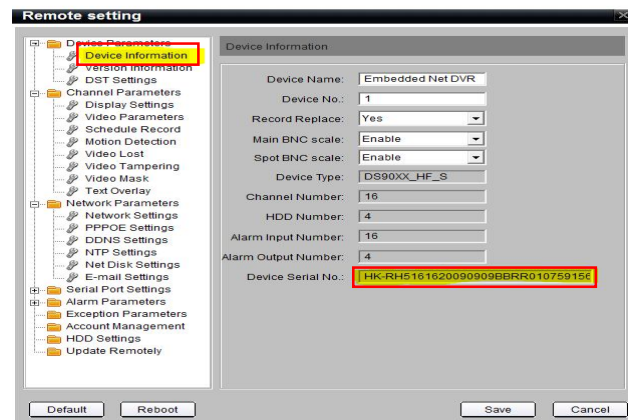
Remote setting

Device Parameters
Device Information
Version Information
DST Settings
Channel Parameters
Display Settings
Video Parameters
Schedule Record
Motion Detection
Video Lost
Video Tampering
Video Mask
Text Overlay
Network Parameters
Network Settings
PPPOE Settings
DDNS Settings
NTP Settings
Net Disk Settings
E-mail Settings
Serial Port Settings
Alarm Parameters
Exception Parameters
Account Management
HDD Settings
Update Remotely

Device Information

| | |
|---|---|
| Device Name: | Embedded Net DVR |
| Device No.: | 1 |
| Record Replace: | Yes |
| Main BNC scale: | Enable |
| Spot BNC scale: | Enable |
| Device Type: | DS90XX_HF_S |
| Channel Number: | 16 |
| HDD Number: | 4 |
| Alarm Input Number: | 16 |
| Alarm Output Number: | 4 |
| Device Serial No.: | HK-RH5161620090909BBRR010759156 |

Default
Reboot
Save
Cancel